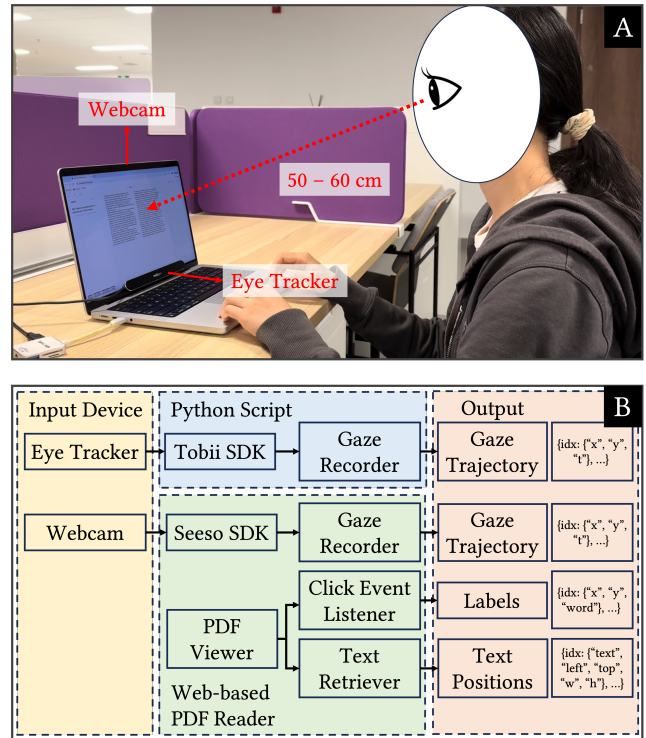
A

Webcam

50 – 60 cm

Eye Tracker

B

Input Device

Eye Tracker

Webcam

Python Script

Tobii SDK

Gaze Recorder

Seeso SDK

Gaze Recorder

Click Event Listener

PDF Viewer

Text Retriever

Web-based PDF Reader

Output

Gaze Trajectory

{idx: {“x”, “y”, “t”}, ...}

Gaze Trajectory

{idx: {“x”, “y”, “t”}, ...}

Labels

{idx: {“x”, “y”, “word”}, ...}

Text Positions

{idx: {“text”, “left”, “top”, “w”, “h”}, ...}